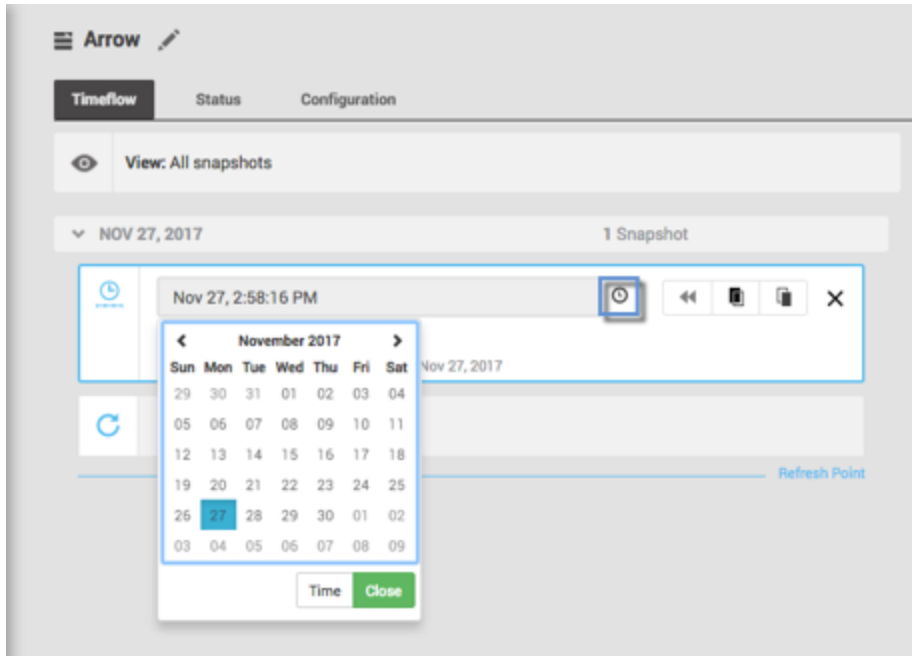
Arrow

Timeflow Status Configuration

View: All snapshots

NOV 27, 2017 1 Snapshot

Nov 27, 2:58:16 PM

November 2017

| Sun | Mon | Tue | Wed | Thu | Fri | Sat |
|---|---|---|---|---|---|---|
| 29 | 30 | 31 | 01 | 02 | 03 | 04 |
| 05 | 06 | 07 | 08 | 09 | 10 | 11 |
| 12 | 13 | 14 | 15 | 16 | 17 | 18 |
| 19 | 20 | 21 | 22 | 23 | 24 | 25 |
| 26 | 27 | 28 | 29 | 30 | 01 | 02 |
| 03 | 04 | 05 | 06 | 07 | 08 | 09 |

Time Close

Nov 27, 2017

Refresh Point